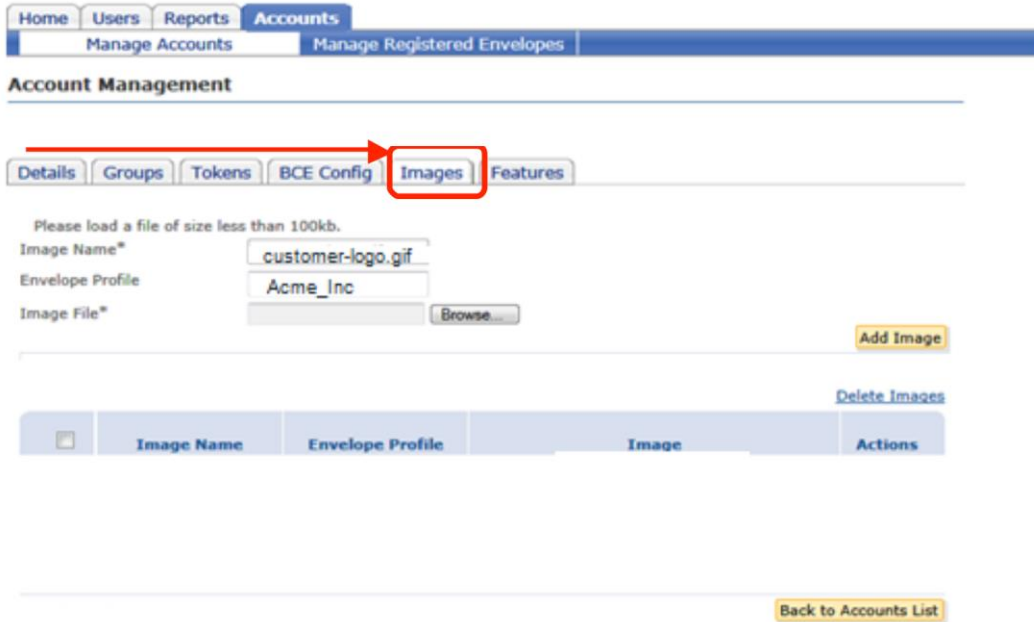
Home | Users | Reports | Accounts

Manage Accounts | Manage Registered Envelopes

Account Management

Details | Groups | Tokens | BCE Config | Images | Features

Please load a file of size less than 100kb.

Image Name* customer-logo.gif

Envelope Profile Acme_Inc

Image File* Browse...

Add Image

Delete Images

| | Image Name | Envelope Profile | Image | Actions |
|---|---|---|---|---|

Back to Accounts List